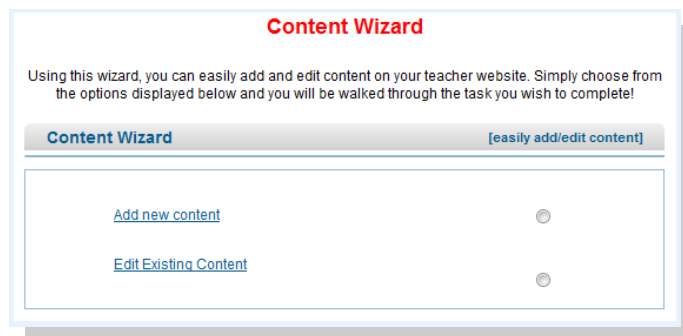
Content Wizard

Using this wizard, you can easily add and edit content on your teacher website. Simply choose from the options displayed below and you will be walked through the task you wish to complete!

Content Wizard [easily add/edit content]

Add new content

Edit Existing Content